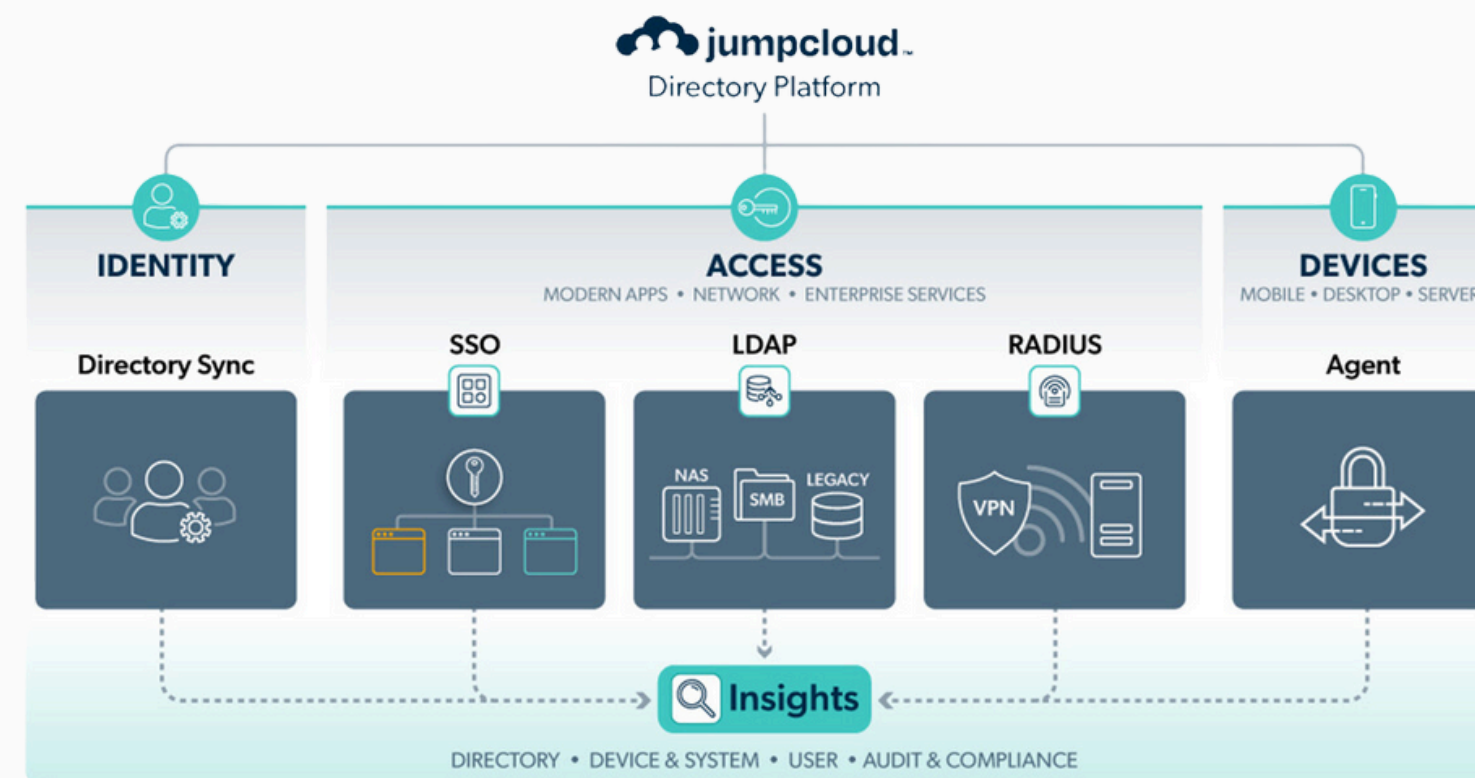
jumpcloud™
Directory Platform

IDENTITY

ACCESS
MODERN APPS • NETWORK • ENTERPRISE SERVICES

DEVICES
MOBILE • DESKTOP • SERVER

Directory Sync

SSO

LDAP

RADIUS

Agent

NAS
SMB
LEGACY

VPN

Insights

DIRECTORY • DEVICE & SYSTEM • USER • AUDIT & COMPLIANCE